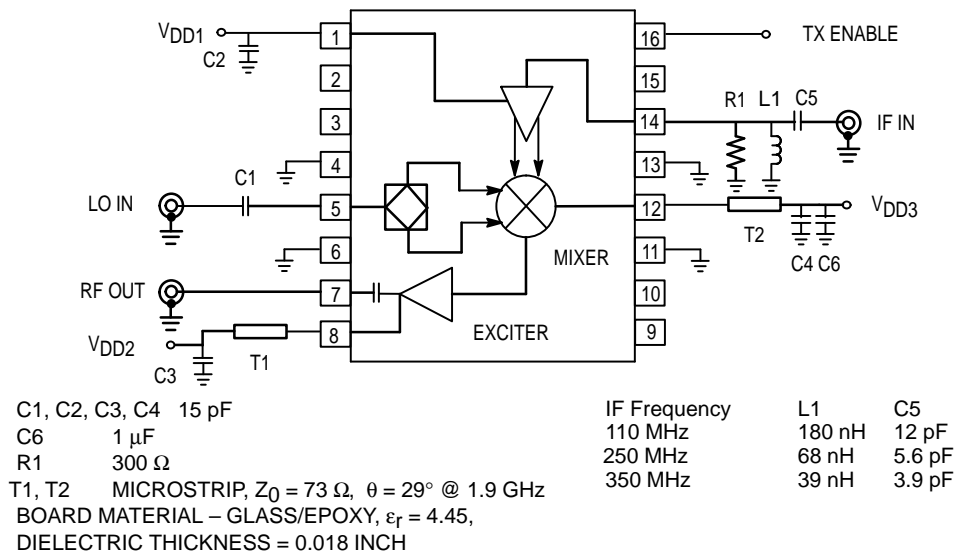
$V_{DD1}$
C2
1
2
3
4
C1
LO IN
5
6
RF OUT
7
8
$V_{DD2}$
C3
T1
16
TX ENABLE
15
R1 L1 C5
14
IF IN
13
12
$V_{DD3}$
T2
11
C4 C6
10
9
MIXER
EXCITER

C1, C2, C3, C4 15 pF
C6 1 $\mu$F
R1 300 $\Omega$
T1, T2 MICROSTRIP, $Z_0 = 73\ \Omega$, $\theta = 29°$ @ 1.9 GHz
BOARD MATERIAL – GLASS/EPOXY, $\varepsilon_r = 4.45$,
DIELECTRIC THICKNESS = 0.018 INCH

| IF Frequency | L1 | C5 |
|---|---|---|
| 110 MHz | 180 nH | 12 pF |
| 250 MHz | 68 nH | 5.6 pF |
| 350 MHz | 39 nH | 3.9 pF |